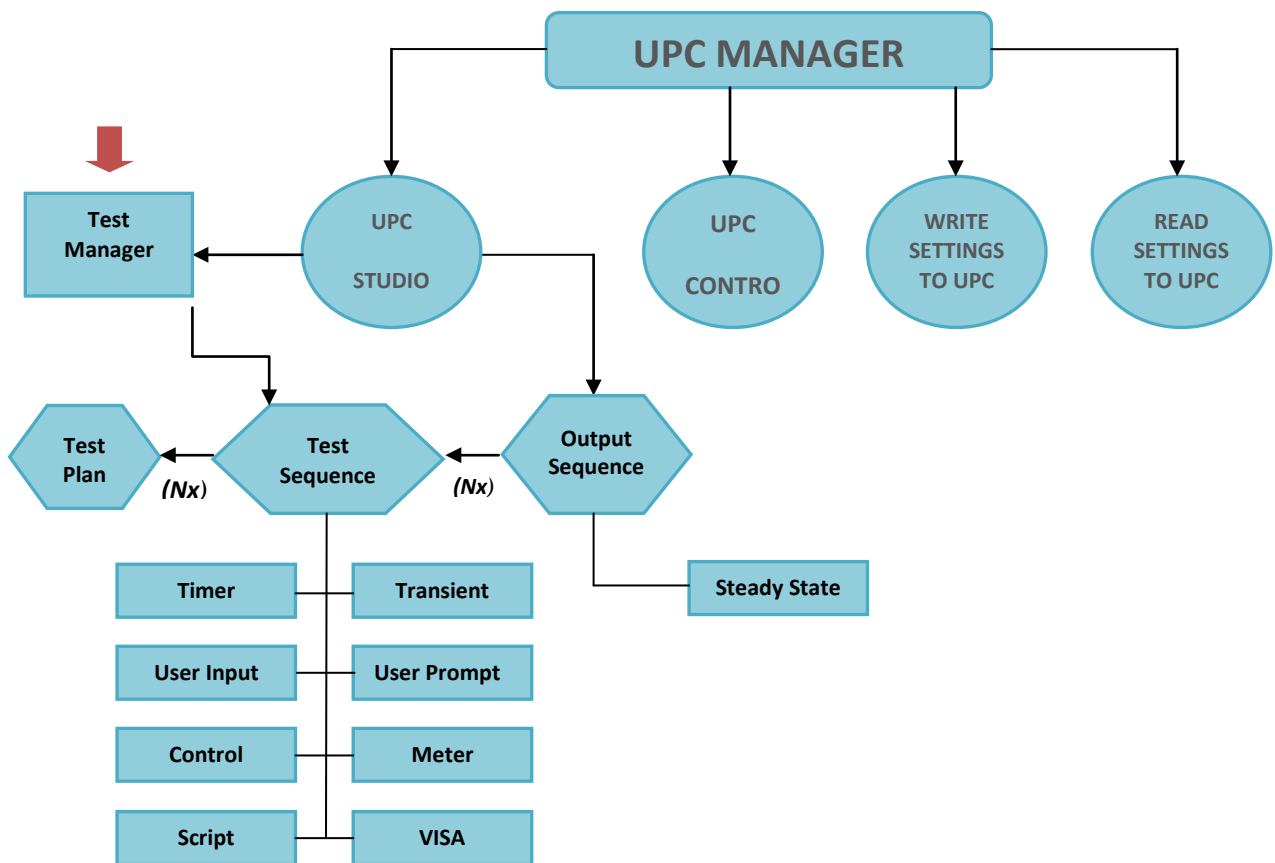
UPC MANAGER

Test Manager

UPC

STUDIO

UPC

CONTRO

WRITE SETTINGS TO UPC

READ SETTINGS TO UPC

Test Plan

(Nx)

Test Sequence

(Nx)

Output Sequence

Timer

Transient

Steady State

User Input

User Prompt

Control

Meter

Script

VISA